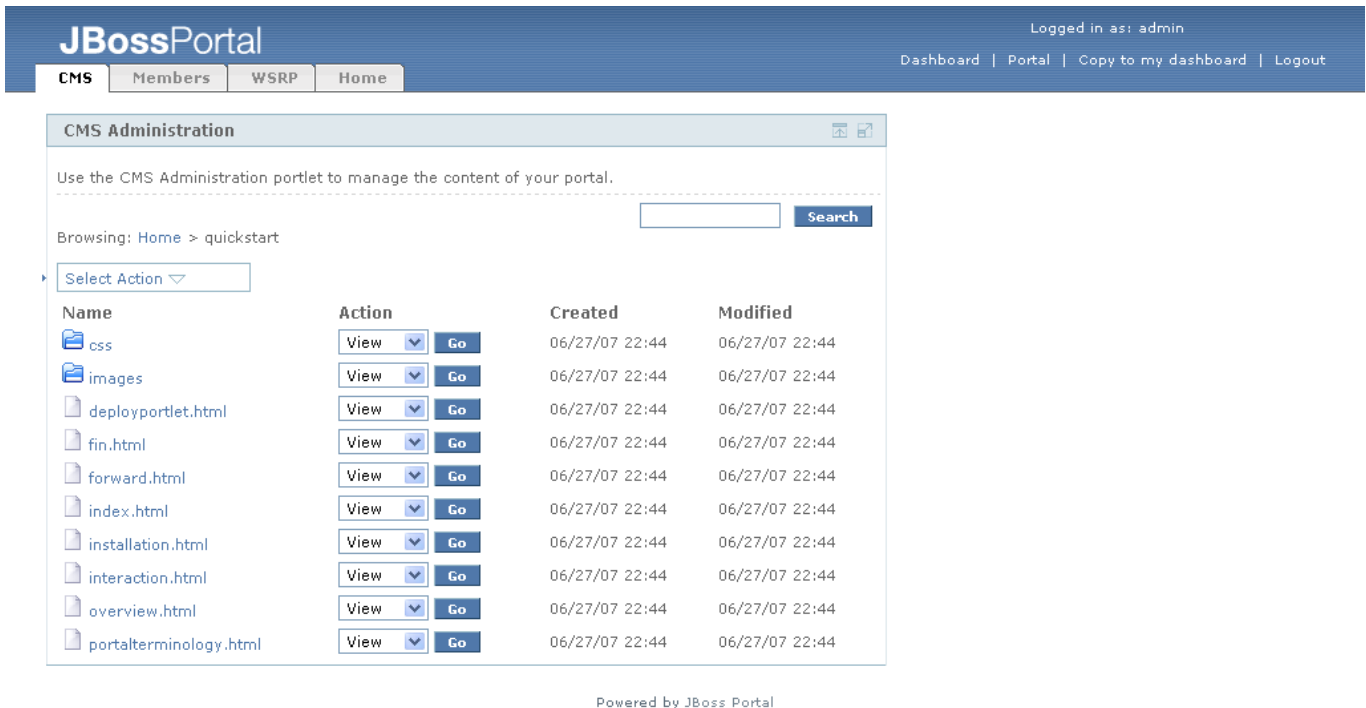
JBossPortal

CMS | Members | WSRP | Home

Logged in as: admin

Dashboard | Portal | Copy to my dashboard | Logout

CMS Administration

Use the CMS Administration portlet to manage the content of your portal.

Search

Browsing: Home > quickstart

Select Action

| Name | Action | Created | Modified |
|---|---|---|---|
| css | View Go | 06/27/07 22:44 | 06/27/07 22:44 |
| images | View Go | 06/27/07 22:44 | 06/27/07 22:44 |
| deployportlet.html | View Go | 06/27/07 22:44 | 06/27/07 22:44 |
| fin.html | View Go | 06/27/07 22:44 | 06/27/07 22:44 |
| forward.html | View Go | 06/27/07 22:44 | 06/27/07 22:44 |
| index.html | View Go | 06/27/07 22:44 | 06/27/07 22:44 |
| installation.html | View Go | 06/27/07 22:44 | 06/27/07 22:44 |
| interaction.html | View Go | 06/27/07 22:44 | 06/27/07 22:44 |
| overview.html | View Go | 06/27/07 22:44 | 06/27/07 22:44 |
| portalterminology.html | View Go | 06/27/07 22:44 | 06/27/07 22:44 |

Powered by JBoss Portal